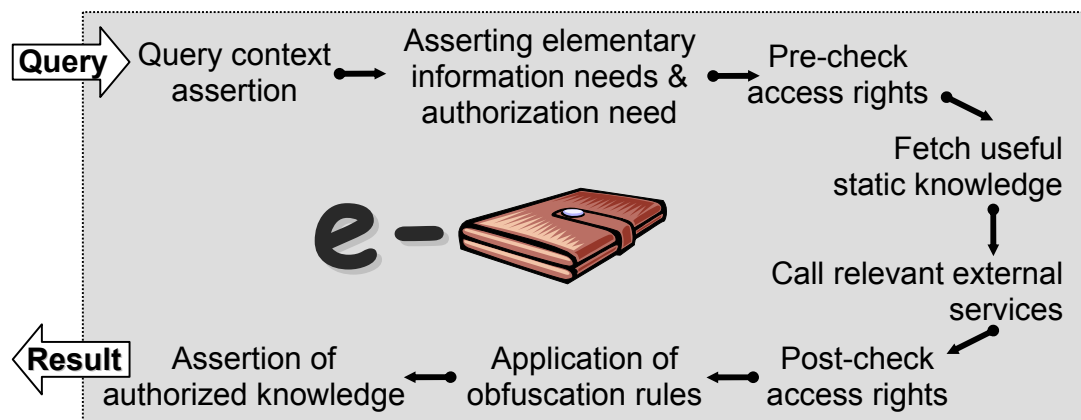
Query

Query context assertion

Asserting elementary information needs & authorization need

Pre-check access rights

Fetch useful static knowledge

e-

Call relevant external services

Post-check access rights

Application of obfuscation rules

Assertion of authorized knowledge

Result